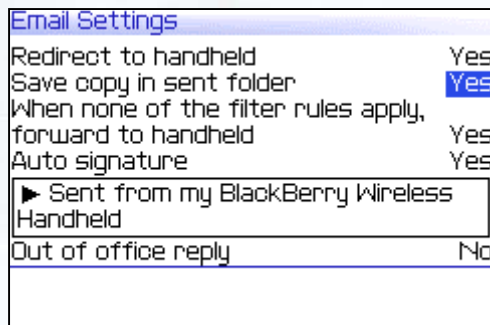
Email Settings

Redirect to handheld Yes
Save copy in sent folder Yes
When none of the filter rules apply, forward to handheld Yes
Auto signature Yes

▶ Sent from my BlackBerry Wireless Handheld

Out of office reply No